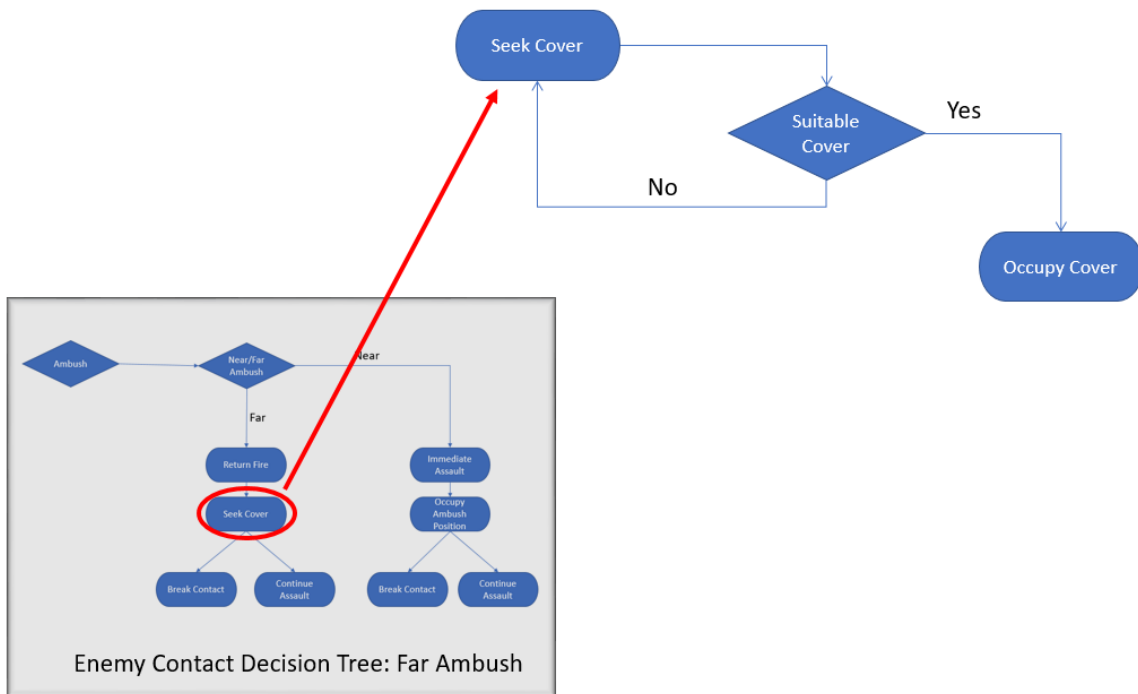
Seek Cover

Suitable Cover

Yes

No

Occupy Cover

Ambush

Near/Far Ambush

Near

Far

Return Fire

Seek Cover

Immediate Assault

Occupy Ambush Position

Break Contact

Continue Assault

Break Contact

Continue Assault

Enemy Contact Decision Tree: Far Ambush